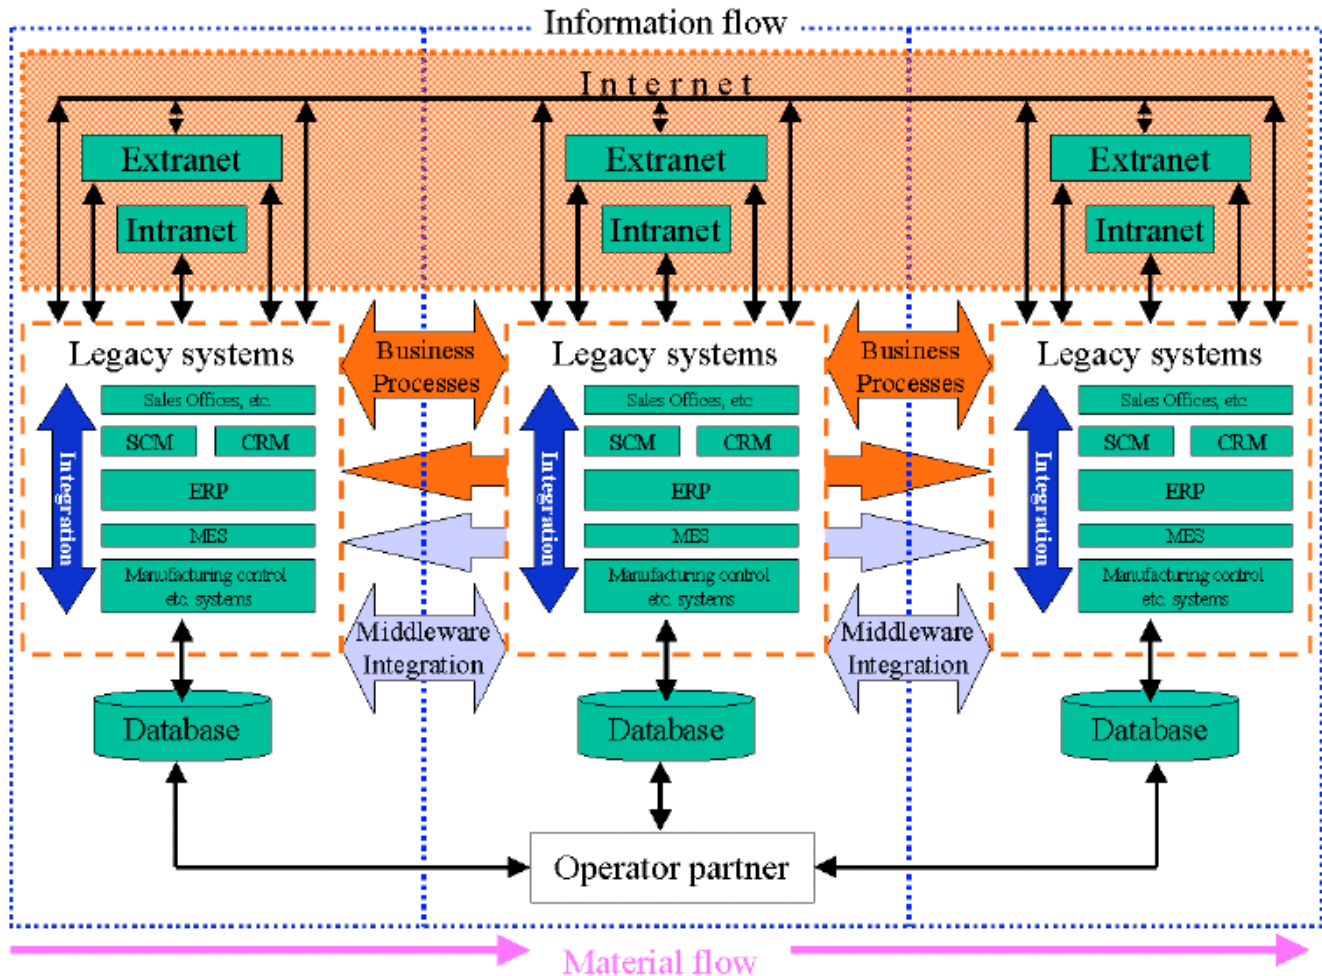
Information flow

Internet

Extranet

Intranet

Extranet

Intranet

Extranet

Intranet

Legacy systems

Sales Offices, etc.

SCM

CRM

ERP

MES

Manufacturing control etc. systems

Integration

Business Processes

Legacy systems

Sales Offices, etc

SCM

CRM

ERP

MES

Manufacturing control etc. systems

Integration

Business Processes

Legacy systems

Sales Offices, etc

SCM

CRM

ERP

MES

Manufacturing control etc. systems

Integration

Middleware Integration

Middleware Integration

Database

Database

Database

Operator partner

Material flow